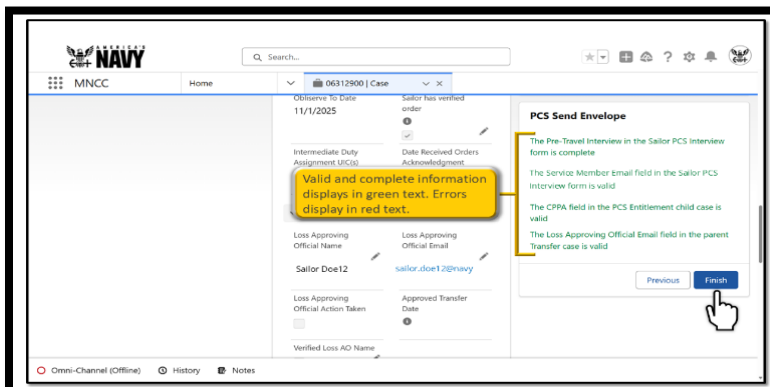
AMERICA'S NAVY

Search...

MNCC

Home

06312900 | Case

Obliserve To Date

11/1/2025

Sailor has verified order

Intermediate Duty Assignment UIC(s)

Date Received Orders Acknowledgment

Valid and complete information displays in green text. Errors display in red text.

Loss Approving Official Name

Sailor Doe12

Loss Approving Official Email

sailor.doe12@navy

Loss Approving Official Action Taken

Approved Transfer Date

Verified Loss AO Name

PCS Send Envelope

The Pre-Travel Interview in the Sailor PCS Interview form is complete

The Service Member Email field in the Sailor PCS Interview form is valid

The CPPA field in the PCS Entitlement child case is valid

The Loss Approving Official Email field in the parent Transfer case is valid

Previous

Finish

Omni-Channel (Offline)

History

Notes